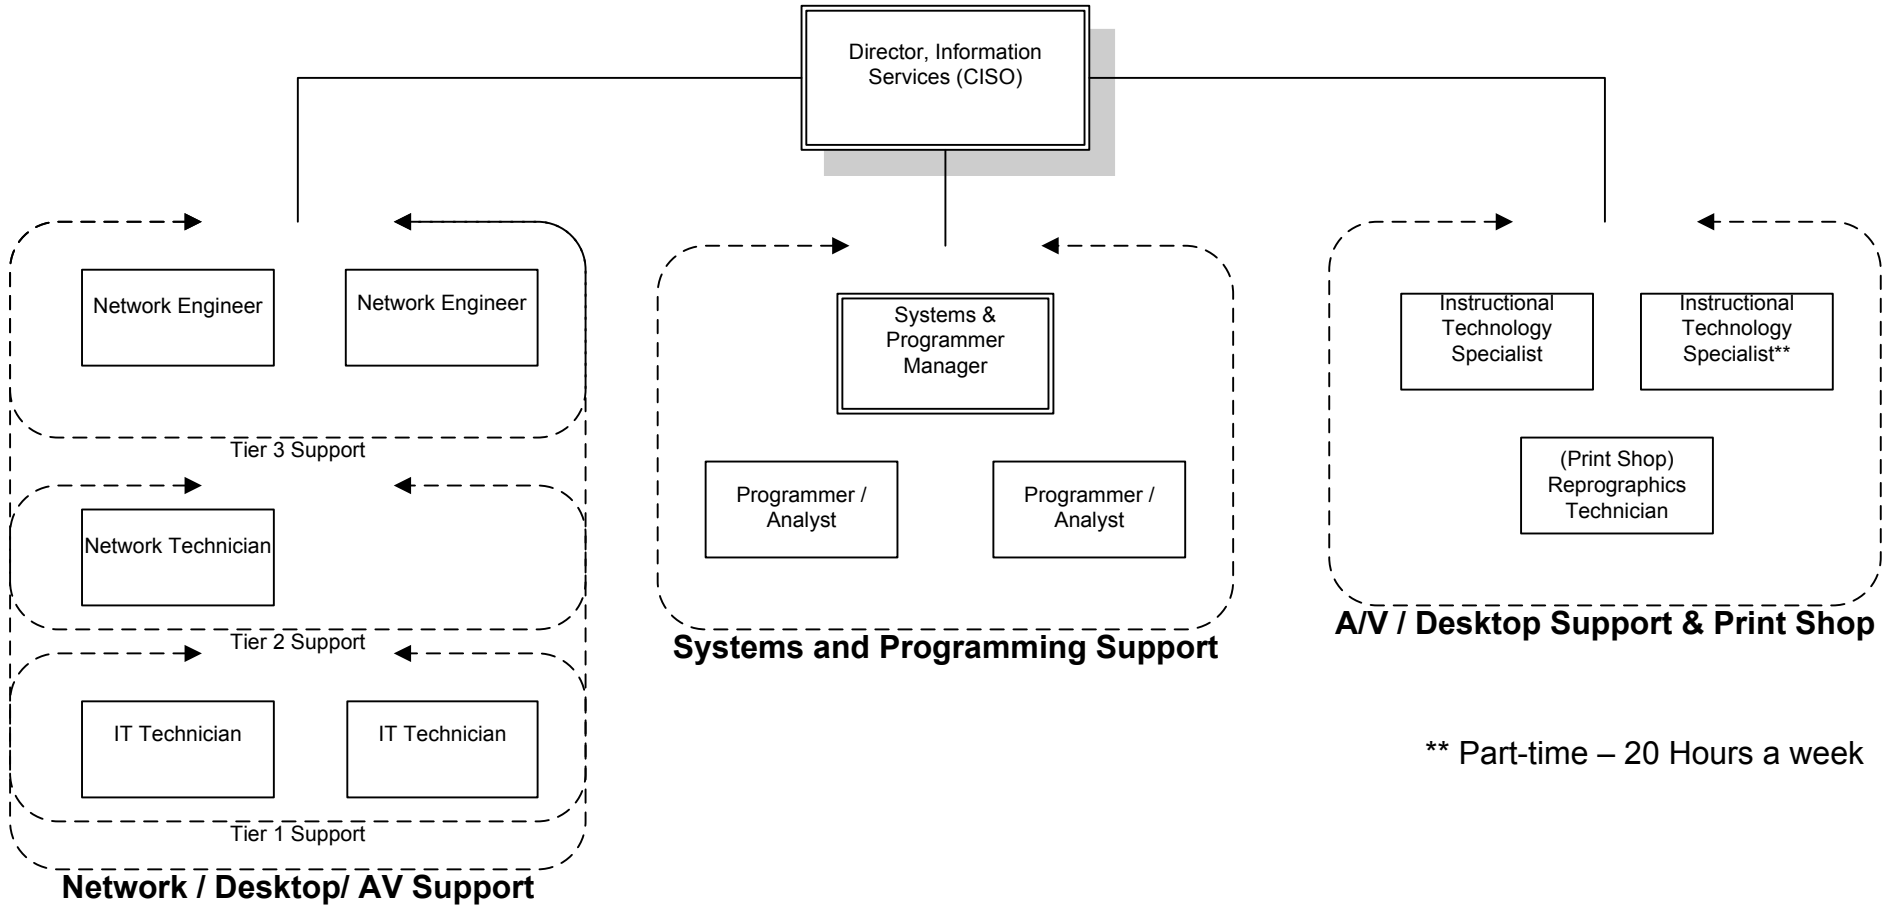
Director, Information Services (CISO)

Network Engineer

Network Engineer

Tier 3 Support

Network Technician

Tier 2 Support

IT Technician

IT Technician

Tier 1 Support

Network / Desktop/ AV Support

Systems & Programmer Manager

Programmer / Analyst

Programmer / Analyst

Systems and Programming Support

Instructional Technology Specialist

Instructional Technology Specialist**

(Print Shop) Reprographics Technician

A/V / Desktop Support & Print Shop

** Part-time – 20 Hours a week